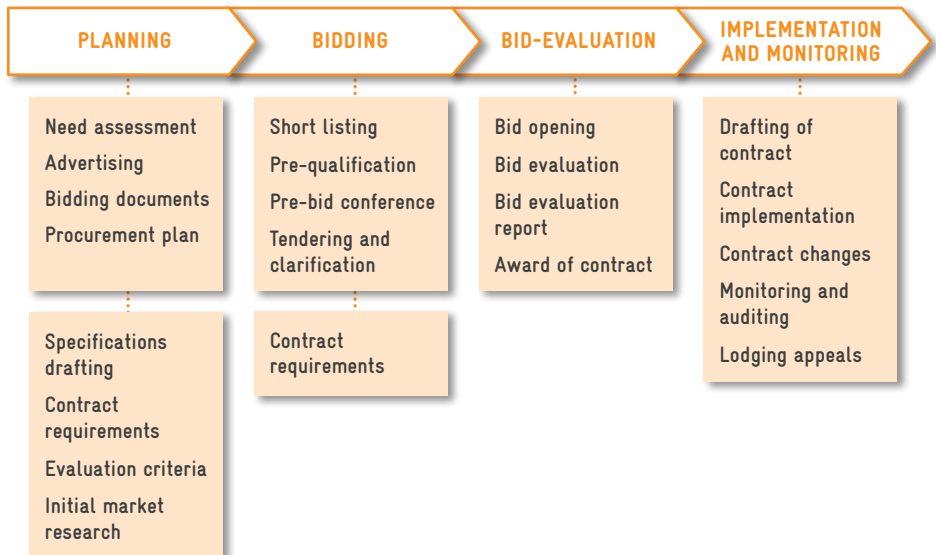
PLANNING

BIDDING

BID-EVALUATION

IMPLEMENTATION AND MONITORING

Need assessment
Advertising
Bidding documents
Procurement plan

Specifications drafting
Contract requirements
Evaluation criteria
Initial market research

Short listing
Pre-qualification
Pre-bid conference
Tendering and clarification

Contract requirements

Bid opening
Bid evaluation
Bid evaluation report
Award of contract

Drafting of contract
Contract implementation
Contract changes
Monitoring and auditing
Lodging appeals